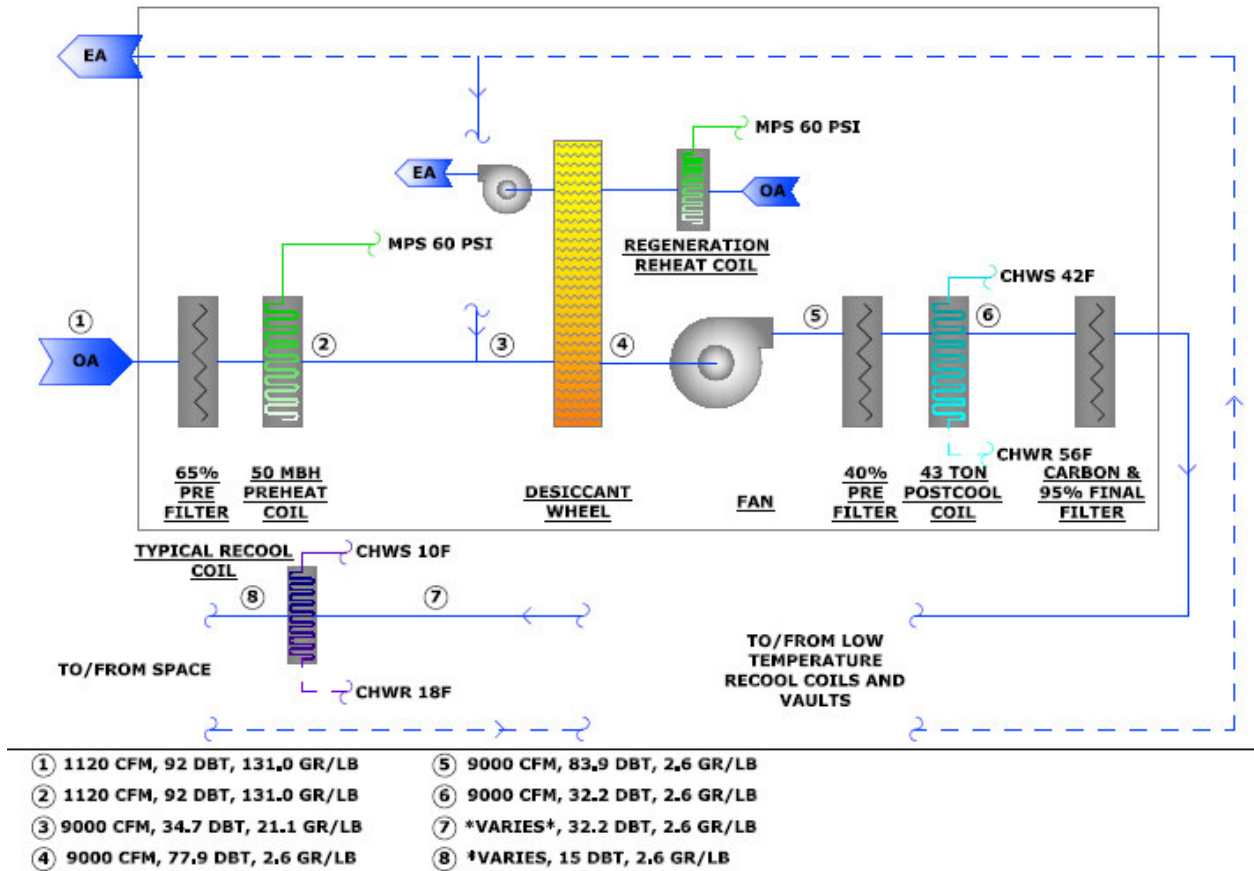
EA

EA

MPS 60 PSI

OA

REGENERATION REHEAT COIL

MPS 60 PSI

CHWS 42F

① OA

② ③ ④ ⑤ ⑥

CHWR 56F

65% PRE FILTER

50 MBH PREHEAT COIL

DESICCANT WHEEL

FAN

40% PRE FILTER

43 TON POSTCOOL COIL

CARBON & 95% FINAL FILTER

TYPICAL RECOOL COIL

CHWS 10F

⑧ ⑦

TO/FROM SPACE

CHWR 18F

TO/FROM LOW TEMPERATURE RECOOL COILS AND VAULTS

① 1120 CFM, 92 DBT, 131.0 GR/LB
② 1120 CFM, 92 DBT, 131.0 GR/LB
③ 9000 CFM, 34.7 DBT, 21.1 GR/LB
④ 9000 CFM, 77.9 DBT, 2.6 GR/LB

⑤ 9000 CFM, 83.9 DBT, 2.6 GR/LB
⑥ 9000 CFM, 32.2 DBT, 2.6 GR/LB
⑦ *VARIES*, 32.2 DBT, 2.6 GR/LB
⑧ *VARIES, 15 DBT, 2.6 GR/LB